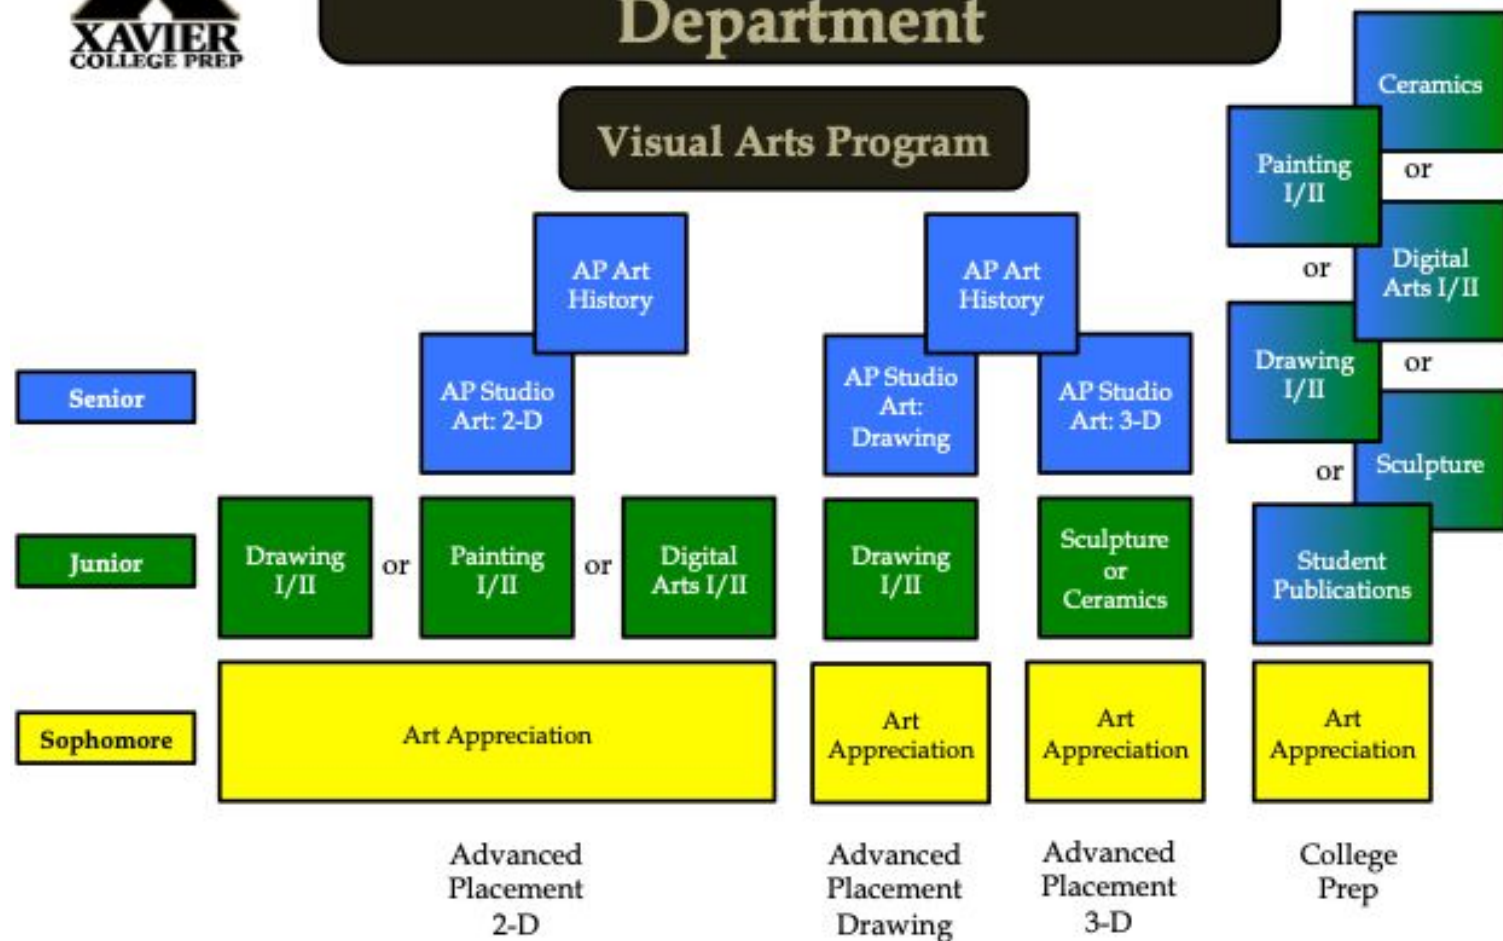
XAVIER
COLLEGE PREP

Department

Visual Arts Program

Senior

Junior

Sophomore

AP Art History

AP Studio Art: 2-D

Drawing I/II or Painting I/II or Digital Arts I/II

Art Appreciation

Advanced Placement 2-D

AP Art History

AP Studio Art: Drawing

AP Studio Art: 3-D

Drawing I/II

Sculpture or Ceramics

Art Appreciation

Art Appreciation

Advanced Placement Drawing

Advanced Placement 3-D

Ceramics

Painting I/II

or

Digital Arts I/II

or

Drawing I/II

or

Sculpture

or

Student Publications

Art Appreciation

College Prep